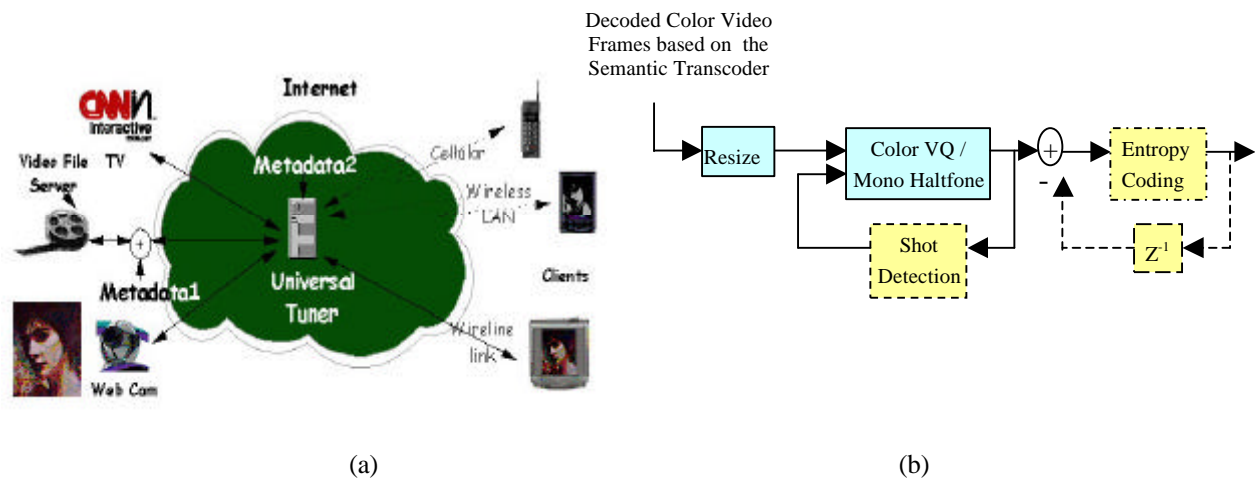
Internet

CNN interactive

Video File Server

TV

Metadata2

Cellular

Wireless LAN

+

Metadata1

Universal Tuner

Clients

Wireline link

Web Cam

(a)

Decoded Color Video Frames based on the Semantic Transcoder

Resize

Color VQ / Mono Haltfone

+

-

Entropy Coding

Shot Detection

$Z^{-1}$

(b)